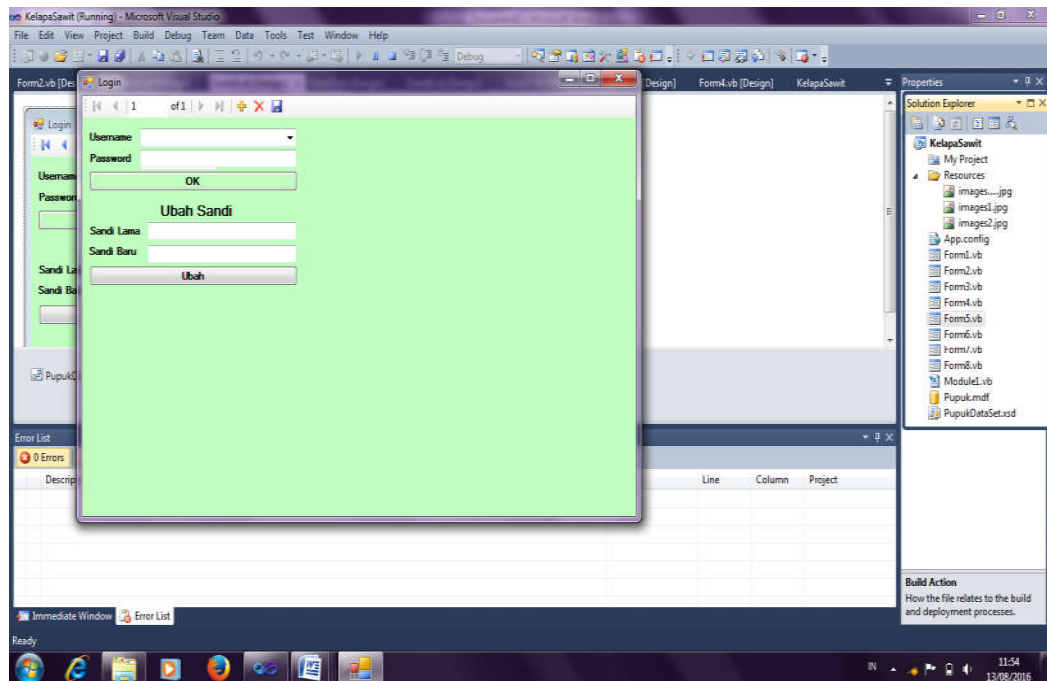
KelapaSawit (Running) - Microsoft Visual Studio

File Edit View Project Build Debug Team Data Tools Test Window Help

Debug

Form2.vb [Des

Login

1 of 1

Username

Password

OK

Ubah Sandi

Sandi Lama

Sandi Baru

Ubah

Design]

Form4.vb [Design]

KelapaSawit

Login

Usernam

Passwor

Sandi La

Sandi Ba

Pupuk

Error List

0 Errors

Descrip

Line

Column

Project

Immediate Window

Error List

Properties

Solution Explorer

KelapaSawit

My Project

Resources

images.....jpg

images1.jpg

images2.jpg

App.config

Form1.vb

Form2.vb

Form3.vb

Form4.vb

Form5.vb

Form6.vb

Form7.vb

Form8.vb

Module1.vb

Pupuk.mdf

PupukDataSet.xsd

Build Action

How the file relates to the build and deployment processes.

Ready

IN

11:54

13/08/2016